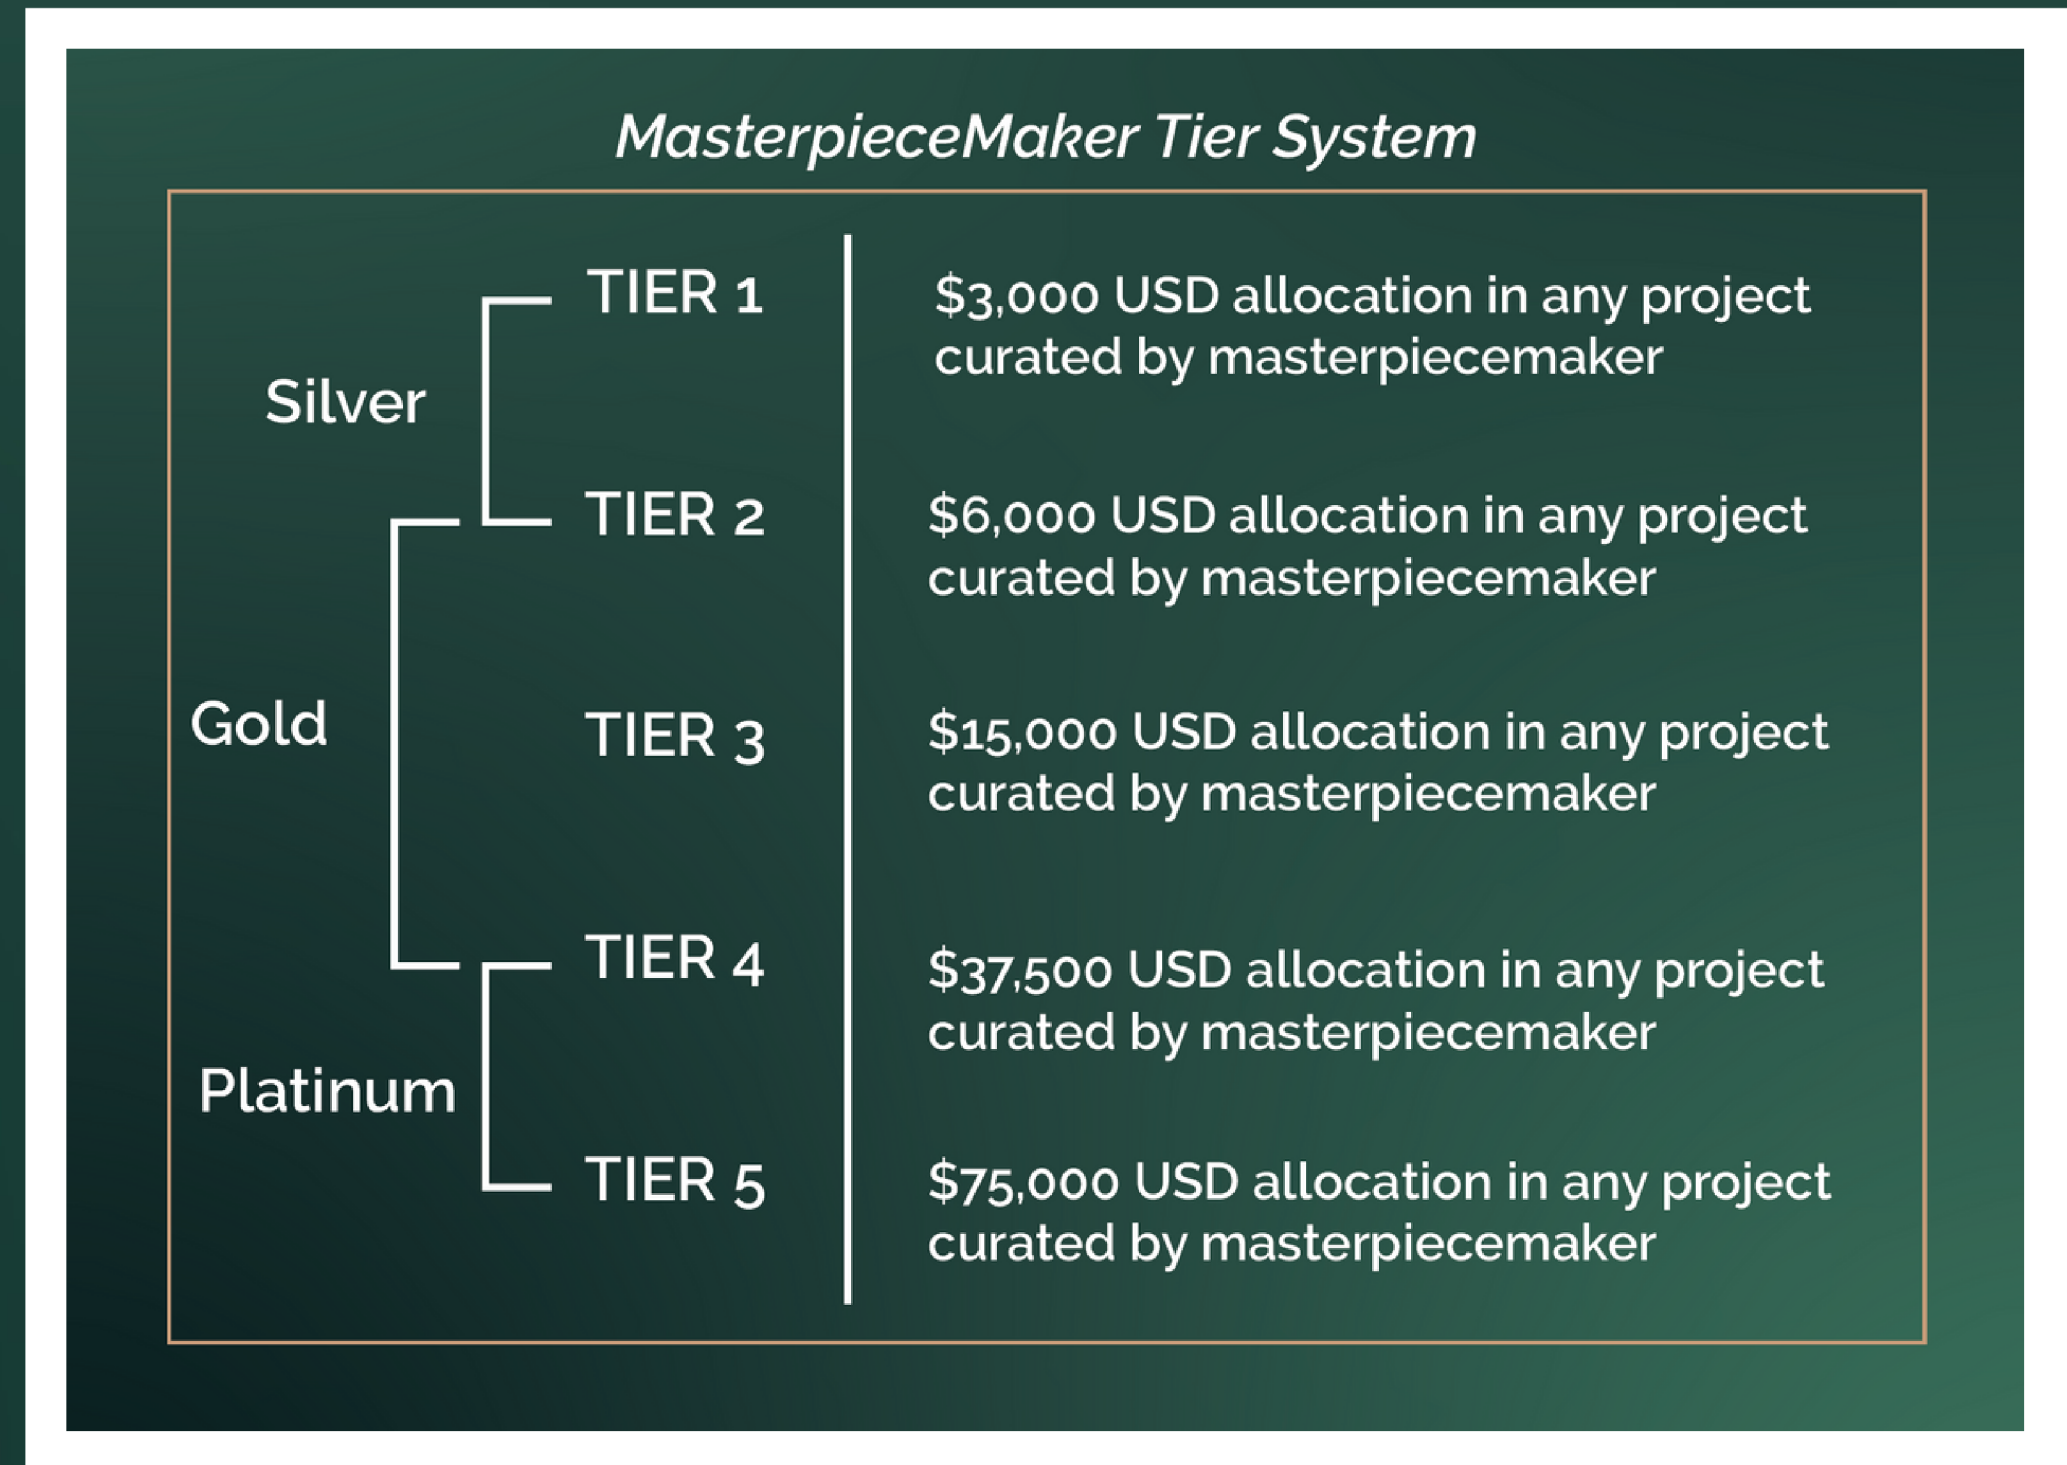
MasterpieceMaker Tier System

Silver

Gold

Platinum

TIER 1

$3,000 USD allocation in any project curated by masterpiecemaker

TIER 2

$6,000 USD allocation in any project curated by masterpiecemaker

TIER 3

$15,000 USD allocation in any project curated by masterpiecemaker

TIER 4

$37,500 USD allocation in any project curated by masterpiecemaker

TIER 5

$75,000 USD allocation in any project curated by masterpiecemaker